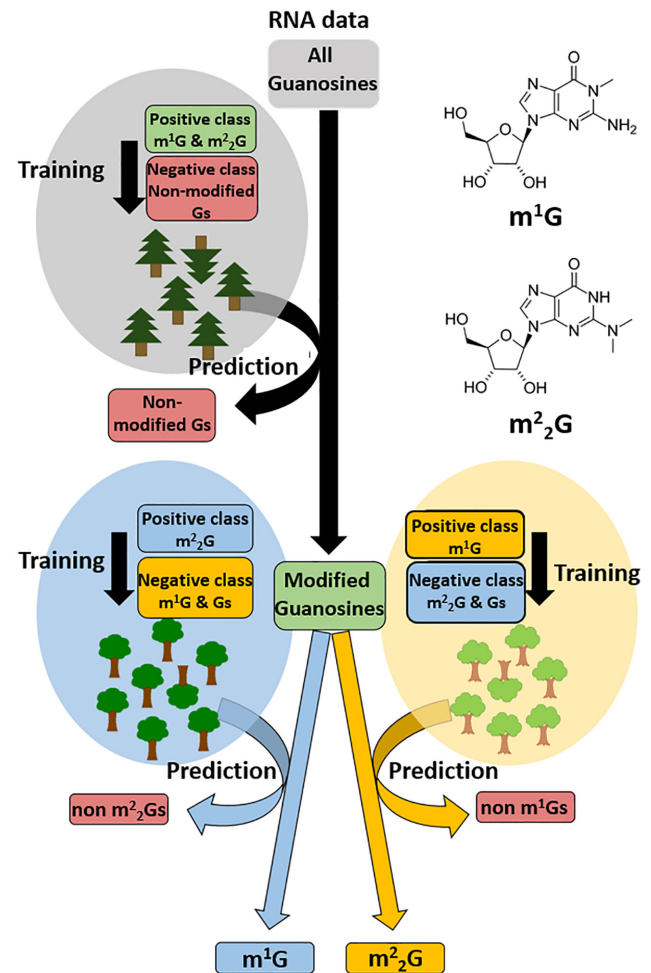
RNA data

All Guanosines

Positive class $m^1G$ & $m^2{}_2G$

Training

Negative class Non-modified Gs

Prediction

Non-modified Gs

HO

O

N

N

N

N

NH2

HO

OH

$m^1G$

HO

O

N

NH

N

N

N

HO

OH

$m^2{}_2G$

Positive class $m^2{}_2G$

Training

Negative class $m^1G$ & Gs

Modified Guanosines

Positive class $m^1G$

Negative class $m^2{}_2G$ & Gs

Training

Prediction

non $m^2{}_2Gs$

Prediction

non $m^1Gs$

$m^1G$

$m^2{}_2G$